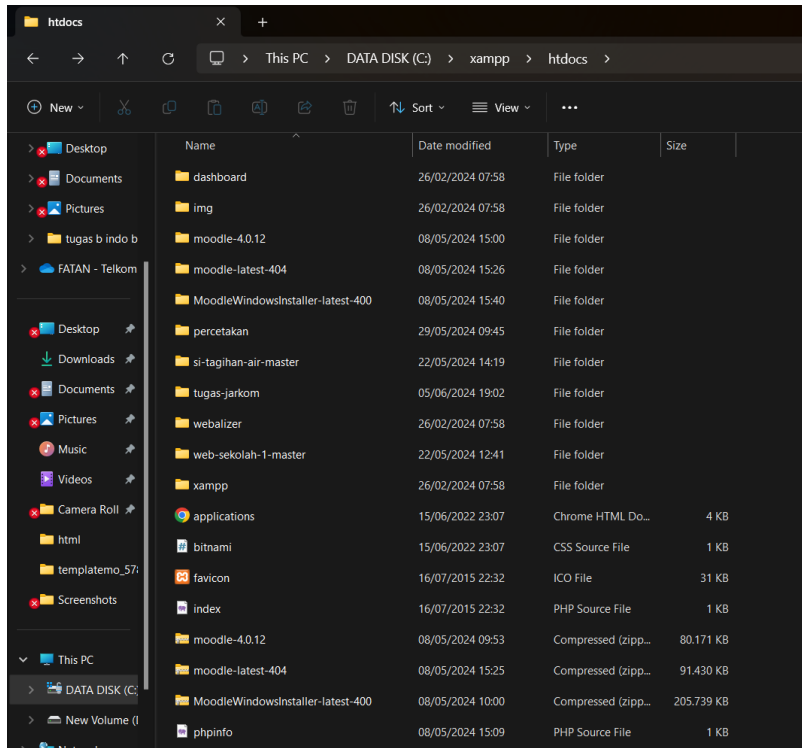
htdocs ✕ +

This PC > DATA DISK (C:) > xampp > htdocs >

New Sort View ...

Desktop
Documents
Pictures
tugas b indo b
FATAN - Telkom

Desktop
Downloads
Documents
Pictures
Music
Videos
Camera Roll
html
templatemo_57
Screenshots

This PC
DATA DISK (C:
New Volume (I

| Name | Date modified | Type | Size |
|---|---|---|---|
| dashboard | 26/02/2024 07:58 | File folder | |
| img | 26/02/2024 07:58 | File folder | |
| moodle-4.0.12 | 08/05/2024 15:00 | File folder | |
| moodle-latest-404 | 08/05/2024 15:26 | File folder | |
| MoodleWindowsInstaller-latest-400 | 08/05/2024 15:40 | File folder | |
| percetakan | 29/05/2024 09:45 | File folder | |
| si-tagihan-air-master | 22/05/2024 14:19 | File folder | |
| tugas-jarkom | 05/06/2024 19:02 | File folder | |
| webalizer | 26/02/2024 07:58 | File folder | |
| web-sekolah-1-master | 22/05/2024 12:41 | File folder | |
| xampp | 26/02/2024 07:58 | File folder | |
| applications | 15/06/2022 23:07 | Chrome HTML Do... | 4 KB |
| bitnami | 15/06/2022 23:07 | CSS Source File | 1 KB |
| favicon | 16/07/2015 22:32 | ICO File | 31 KB |
| index | 16/07/2015 22:32 | PHP Source File | 1 KB |
| moodle-4.0.12 | 08/05/2024 09:53 | Compressed (zipp... | 80.171 KB |
| moodle-latest-404 | 08/05/2024 15:25 | Compressed (zipp... | 91.430 KB |
| MoodleWindowsInstaller-latest-400 | 08/05/2024 10:00 | Compressed (zipp... | 205.739 KB |
| phpinfo | 08/05/2024 15:09 | PHP Source File | 1 KB |